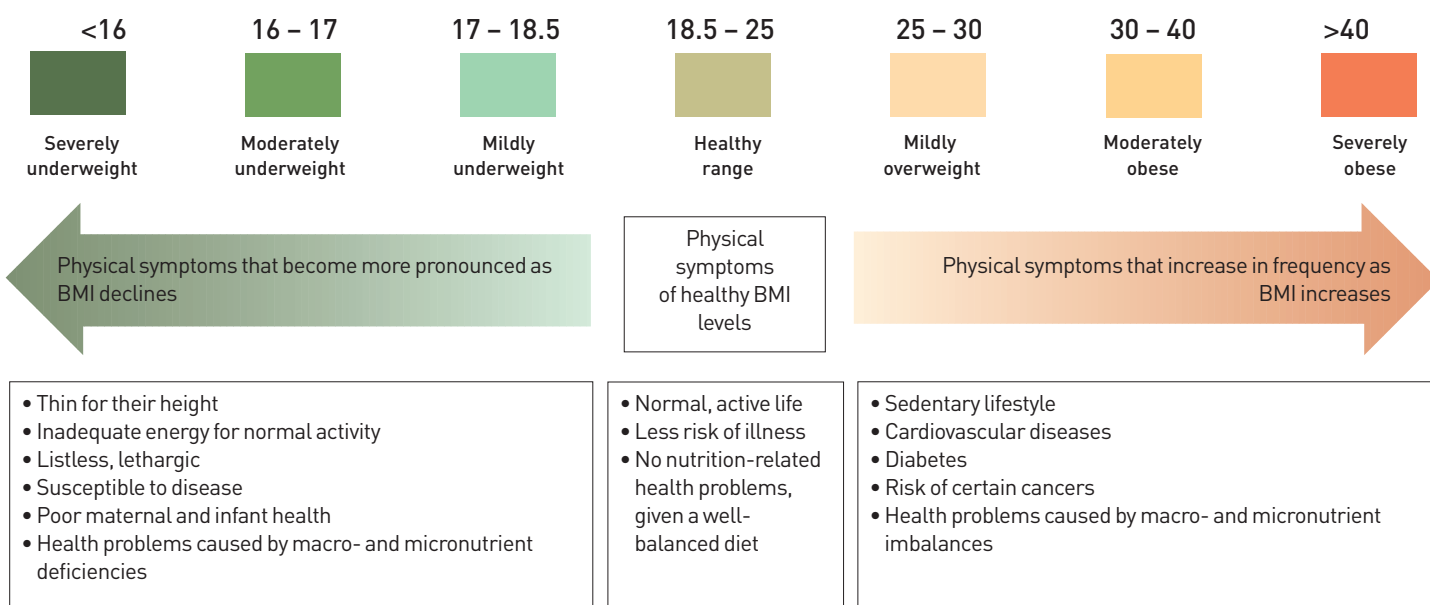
<16

Severely underweight

16 – 17

Moderately underweight

17 – 18.5

Mildly underweight

18.5 – 25

Healthy range

25 – 30

Mildly overweight

30 – 40

Moderately obese

>40

Severely obese

Physical symptoms that become more pronounced as BMI declines

Physical symptoms of healthy BMI levels

Physical symptoms that increase in frequency as BMI increases

• Thin for their height
• Inadequate energy for normal activity
• Listless, lethargic
• Susceptible to disease
• Poor maternal and infant health
• Health problems caused by macro- and micronutrient deficiencies

• Normal, active life
• Less risk of illness
• No nutrition-related health problems, given a well-balanced diet

• Sedentary lifestyle
• Cardiovascular diseases
• Diabetes
• Risk of certain cancers
• Health problems caused by macro- and micronutrient imbalances